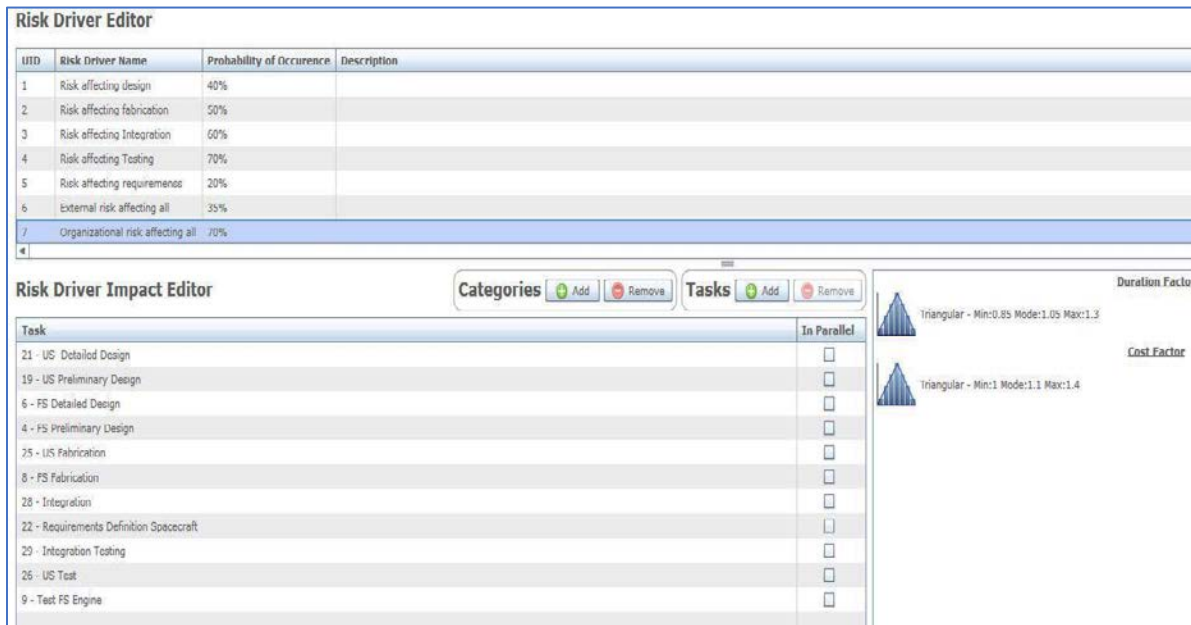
Risk Driver Editor

| UID | Risk Driver Name | Probability of Occurence | Description |
|---|---|---|---|
| 1 | Risk affecting design | 40% | |
| 2 | Risk affecting fabrication | 50% | |
| 3 | Risk affecting Integration | 60% | |
| 4 | Risk affecting Testing | 70% | |
| 5 | Risk affecting requiremens | 20% | |
| 6 | External risk affecting all | 35% | |
| 7 | Organizational risk affecting all | 70% | |

Risk Driver Impact Editor

Categories Add Remove

Tasks Add Remove

| Task | In Parallel |
|---|---|
| 21 - US Detailed Design | |
| 19 - US Preliminary Design | |
| 6 - FS Detailed Design | |
| 4 - FS Preliminary Design | |
| 25 - US Fabrication | |
| 8 - FS Fabrication | |
| 28 - Integration | |
| 22 - Requirements Definition Spacecraft | |
| 29 - Integration Testing | |
| 26 - US Test | |
| 9 - Test FS Engine | |

Duration Facto

Triangular - Min:0.85 Mode:1.05 Max:1.3

Cost Factor

Triangular - Min:1 Mode:1.1 Max:1.4